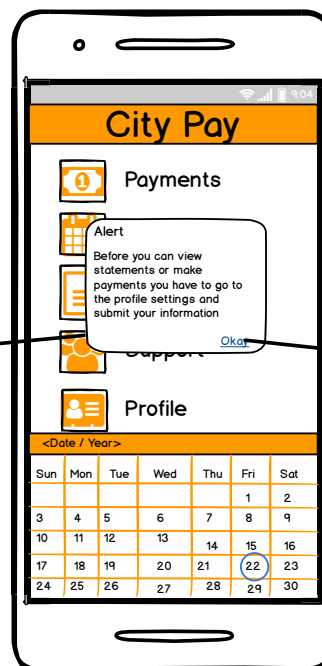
9:04

City Pay

Payments

Alert

Before you can view statements or make payments you have to go to the profile settings and submit your information

Okay

Support

Profile

<Date / Year>

| Sun | Mon | Tue | Wed | Thu | Fri | Sat |
|---|---|---|---|---|---|---|
| | | | | | 1 | 2 |
| 3 | 4 | 5 | 6 | 7 | 8 | 9 |
| 10 | 11 | 12 | 13 | 14 | 15 | 16 |
| 17 | 18 | 19 | 20 | 21 | 22 | 23 |
| 24 | 25 | 26 | 27 | 28 | 29 | 30 |